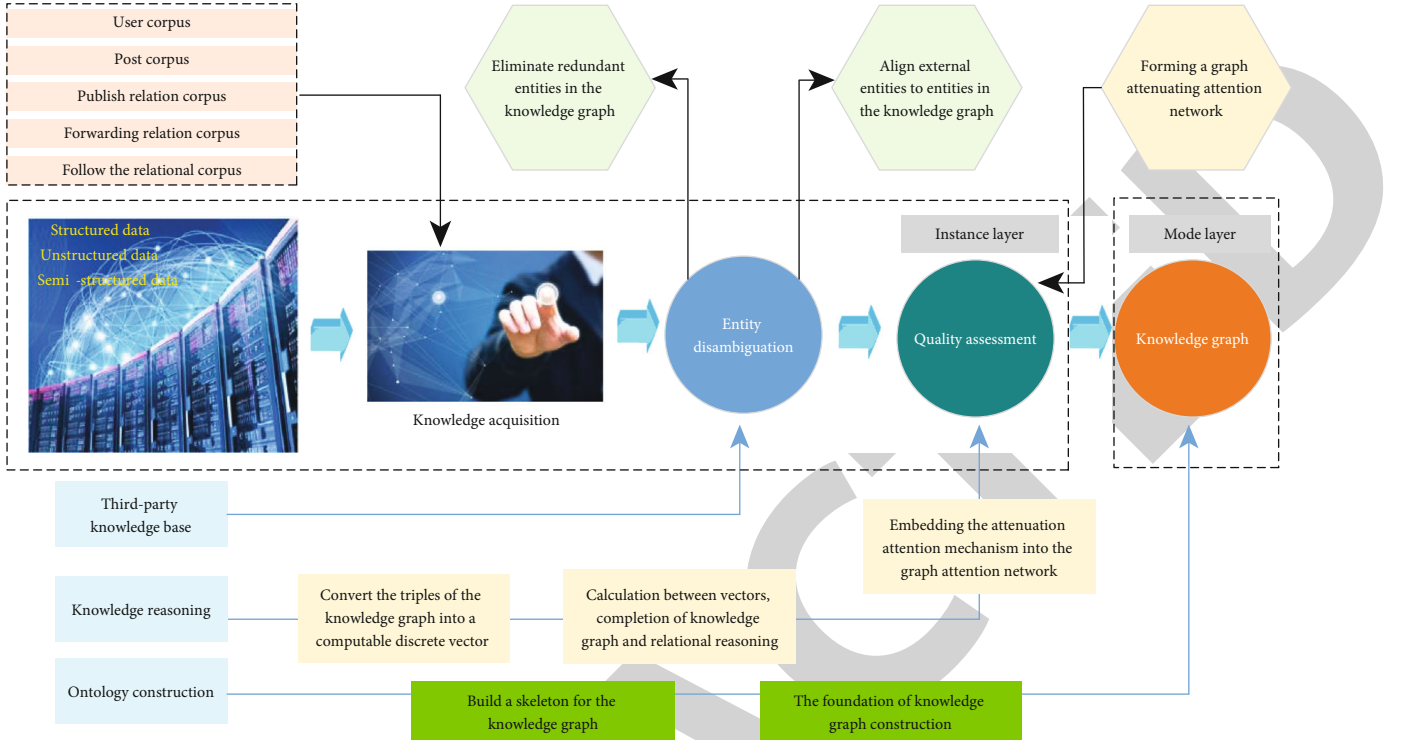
User corpus

Post corpus

Publish relation corpus

Forwarding relation corpus

Follow the relational corpus

Eliminate redundant entities in the knowledge graph

Align external entities to entities in the knowledge graph

Forming a graph attenuating attention network

Structured data
Unstructured data
Semi -structured data

Knowledge acquisition

Entity disambiguation

Instance layer

Quality assessment

Mode layer

Knowledge graph

Third-party knowledge base

Embedding the attenuation attention mechanism into the graph attention network

Knowledge reasoning

Convert the triples of the knowledge graph into a computable discrete vector

Calculation between vectors, completion of knowledge graph and relational reasoning

Ontology construction

Build a skeleton for the knowledge graph

The foundation of knowledge graph construction